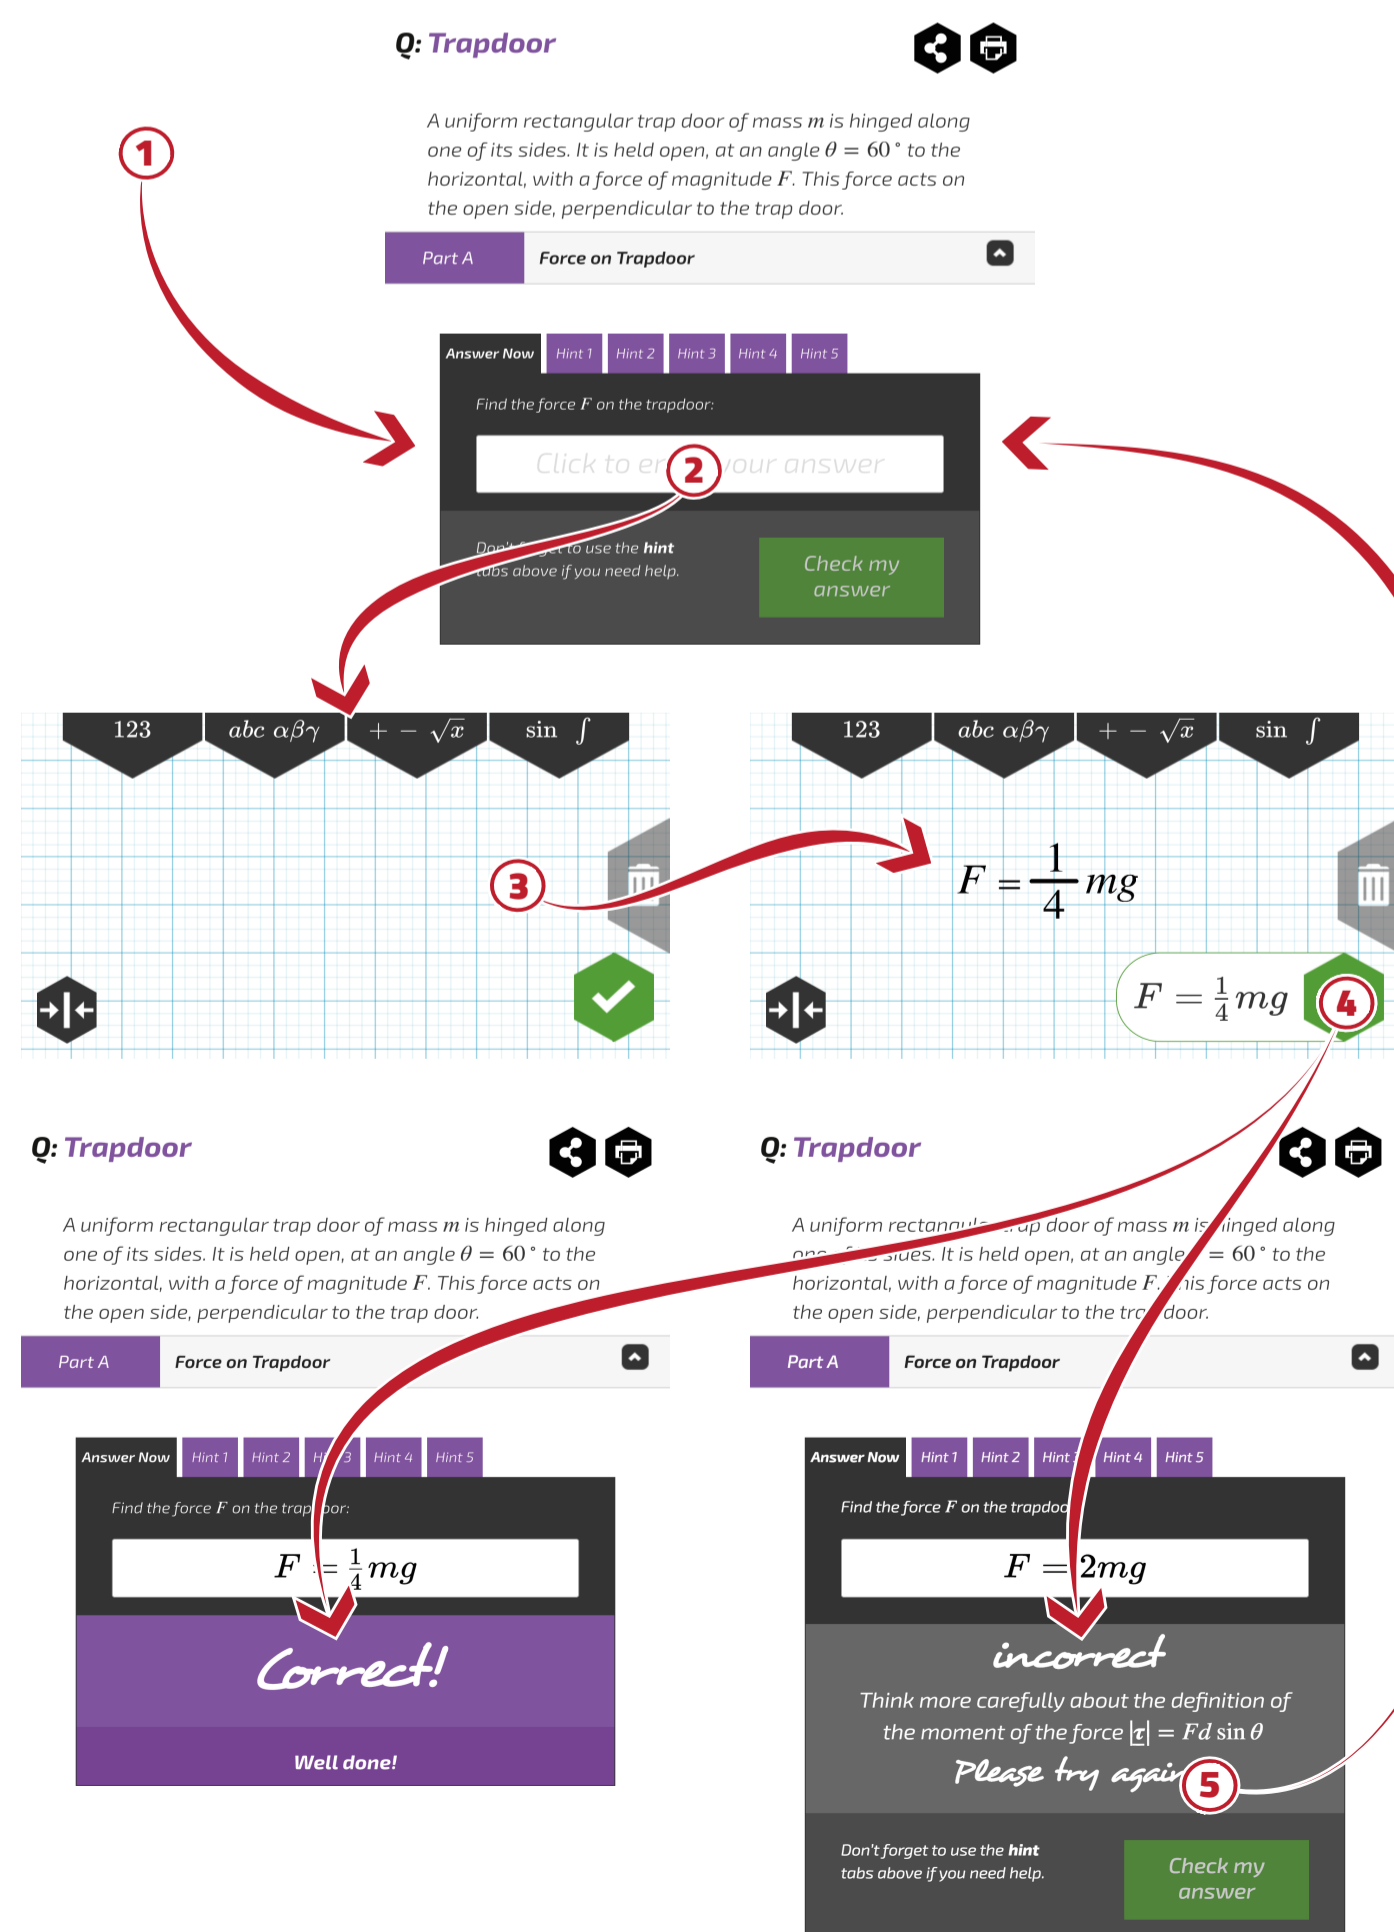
Q: Trapdoor

A uniform rectangular trap door of mass $m$ is hinged along one of its sides. It is held open, at an angle $\theta = 60^\circ$ to the horizontal, with a force of magnitude $F$. This force acts on the open side, perpendicular to the trap door.

Part A | Force on Trapdoor

1

Answer Now | Hint 1 | Hint 2 | Hint 3 | Hint 4 | Hint 5

Find the force $F$ on the trapdoor:

Click to en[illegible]your answer

2

Don't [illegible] to use the hint tabs above if you need help.

Check my answer

123 | $abc\ \alpha\beta\gamma$ | $+ - \sqrt{x}$ | $\sin\ \int$

3

123 | $abc\ \alpha\beta\gamma$ | $+ - \sqrt{x}$ | $\sin\ \int$

$F = \frac{1}{4}mg$

$F = \frac{1}{4}mg$

4

Q: Trapdoor

A uniform rectangular trap door of mass $m$ is hinged along one of its sides. It is held open, at an angle $\theta = 60^\circ$ to the horizontal, with a force of magnitude $F$. This force acts on the open side, perpendicular to the trap door.

Part A | Force on Trapdoor

Answer Now | Hint 1 | Hint 2 | H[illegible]3 | Hint 4 | Hint 5

Find the force $F$ on the trap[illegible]or:

$F = \frac{1}{4}mg$

Correct!

Well done!

Q: Trapdoor

A uniform rectangu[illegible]p door of mass $m$ is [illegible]inged along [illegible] sides. It is held open, at an angle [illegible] $= 60^\circ$ to the horizontal, with a force of magnitude $F$. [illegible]is force acts on the open side, perpendicular to the tr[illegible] door.

Part A | Force on Trapdoor

Answer Now | Hint 1 | Hint 2 | Hint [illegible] | Hint 4 | Hint 5

Find the force $F$ on the trapdo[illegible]

$F = 2mg$

incorrect

Think more carefully about the definition of the moment of the force $|\tau| = Fd\sin\theta$

Please try agai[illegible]

5

Don't forget to use the hint tabs above if you need help.

Check my answer